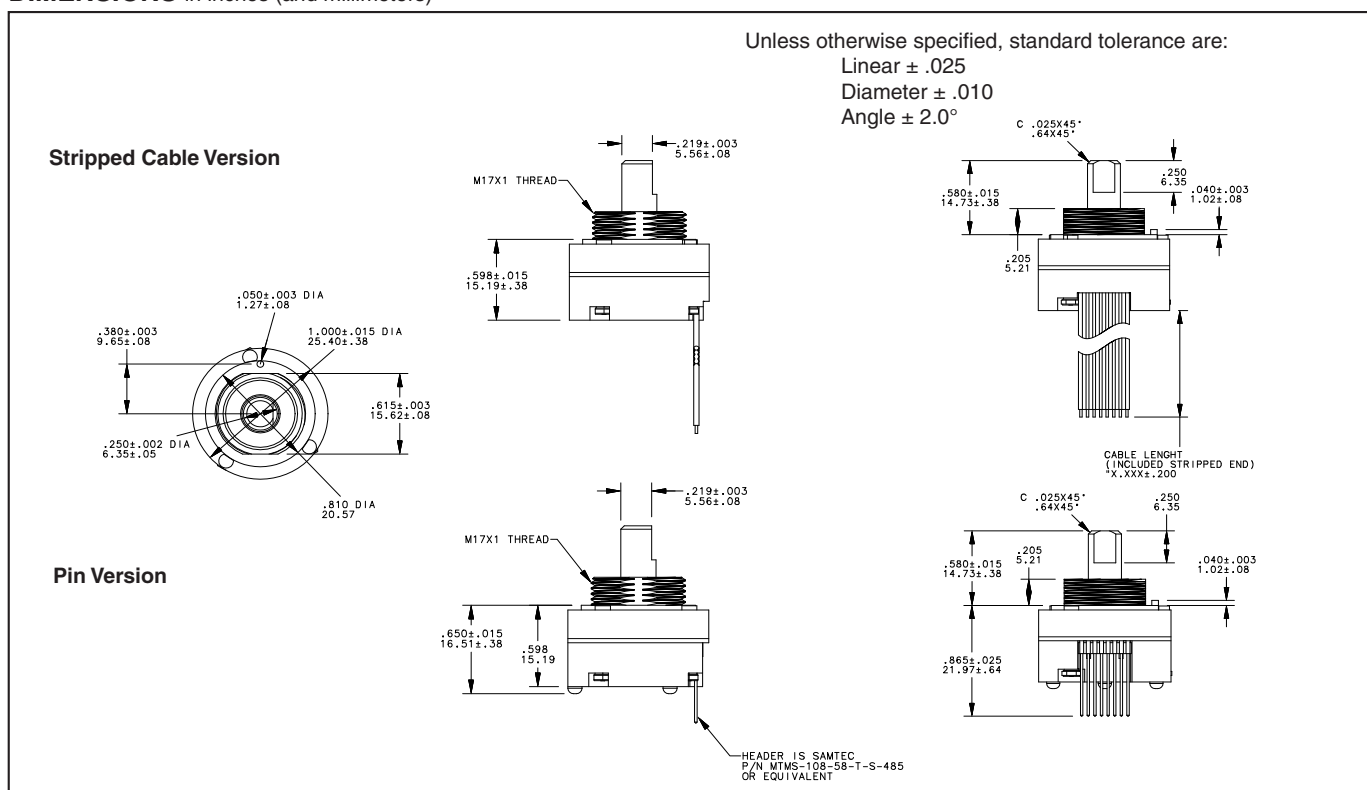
DIMENSIONS in inches (and millimeters)

Unless otherwise specified, standard tolerance are:
Linear ± .025
Diameter ± .010
Angle ± 2.0°

Stripped Cable Version

.219±.003
5.56±.08

M17X1 THREAD

.598±.015
15.19±.38

C .025X45°
.64X45°

.250
6.35

.580±.015
14.73±.38

.040±.003
1.02±.08

.205
5.21

.050±.003 DIA
1.27±.08

.380±.003
9.65±.08

1.000±.015 DIA
25.40±.38

.615±.003
15.62±.08

.250±.002 DIA
6.35±.05

.810 DIA
20.57

CABLE LENGHT
(INCLUDED STRIPPED END)
"X.XXX±.200

.219±.003
5.56±.08

C .025X45°
.64X45°

.250
6.35

M17X1 THREAD

.580±.015
14.73±.38

.205
5.21

.040±.003
1.02±.08

Pin Version

.650±.015
16.51±.38

.598
15.19

.865±.025
21.97±.64

HEADER IS SAMTEC
P/N MTMS-108-58-T-S-485
OR EQUIVALENT